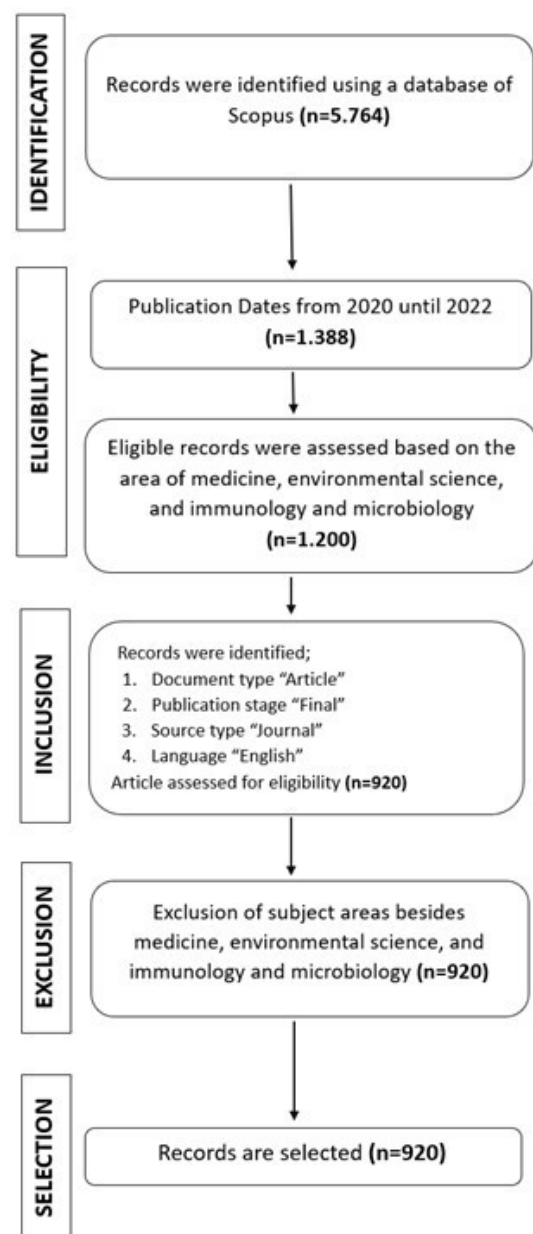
IDENTIFICATION

Records were identified using a database of Scopus **(n=5.764)**

ELIGIBILITY

Publication Dates from 2020 until 2022 **(n=1.388)**

Eligible records were assessed based on the area of medicine, environmental science, and immunology and microbiology **(n=1.200)**

INCLUSION

Records were identified;
1. Document type "Article"
2. Publication stage "Final"
3. Source type "Journal"
4. Language "English"
Article assessed for eligibility **(n=920)**

EXCLUSION

Exclusion of subject areas besides medicine, environmental science, and immunology and microbiology **(n=920)**

SELECTION

Records are selected **(n=920)**